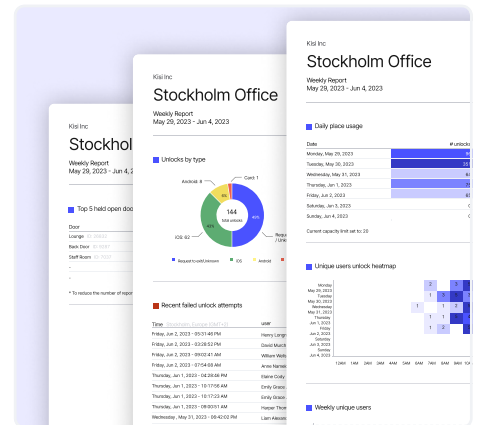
Kisi Inc
Stockholm Office
Weekly Report
May 29, 2023 - Jun 4, 2023

Top 5 held open doo
Door
Lounge
Back Door
Staff Room
* To reduce the number of repor

Kisi Inc
Stockholm Office
Weekly Report
May 29, 2023 - Jun 4, 2023

Unlocks by type
Android: 9
Card: 1
144
total unlocks
iOS: 62
Reque / Unlo
Request to exit/Unlock
iOS
Android

Recent failed unlock attempts
Time
User
Friday, Jun 2, 2023 – 05:01:46 PM
Henry Longe
Friday, Jun 2, 2023 – 03:28:52 PM
David Murch
Friday, Jun 2, 2023 – 09:02:41 AM
William Wells
Friday, Jun 2, 2023 – 07:54:06 AM
Anne Nanes
Thursday, Jun 1, 2023 – 04:29:06 PM
Elaine Cody
Thursday, Jun 1, 2023 – 10:17:56 AM
Emily Grace
Thursday, Jun 1, 2023 – 10:17:23 AM
Emily Grace
Thursday, Jun 1, 2023 – 08:00:51 AM
Harper Thom
Wednesday, May 31, 2023 – 09:42:02 PM
Liam Alexan

Kisi Inc
Stockholm Office
Weekly Report
May 29, 2023 - Jun 4, 2023

Daily place usage
Date
# unlocks
Monday, May 29, 2023
Tuesday, May 30, 2023
Wednesday, May 31, 2023
Thursday, Jun 1, 2023
Friday, Jun 2, 2023
Saturday, Jun 3, 2023
Sunday, Jun 4, 2023
Current capacity limit set to: 20

Unique users unlock heatmap
Monday May 29, 2023
Tuesday May 30, 2023
Wednesday May 31, 2023
Thursday Jun 1, 2023
Friday Jun 2, 2023
Saturday Jun 3, 2023
Sunday Jun 4, 2023
12AM 1AM 2AM 3AM 4AM 5AM 6AM 7AM 8AM 9AM

Weekly unique users